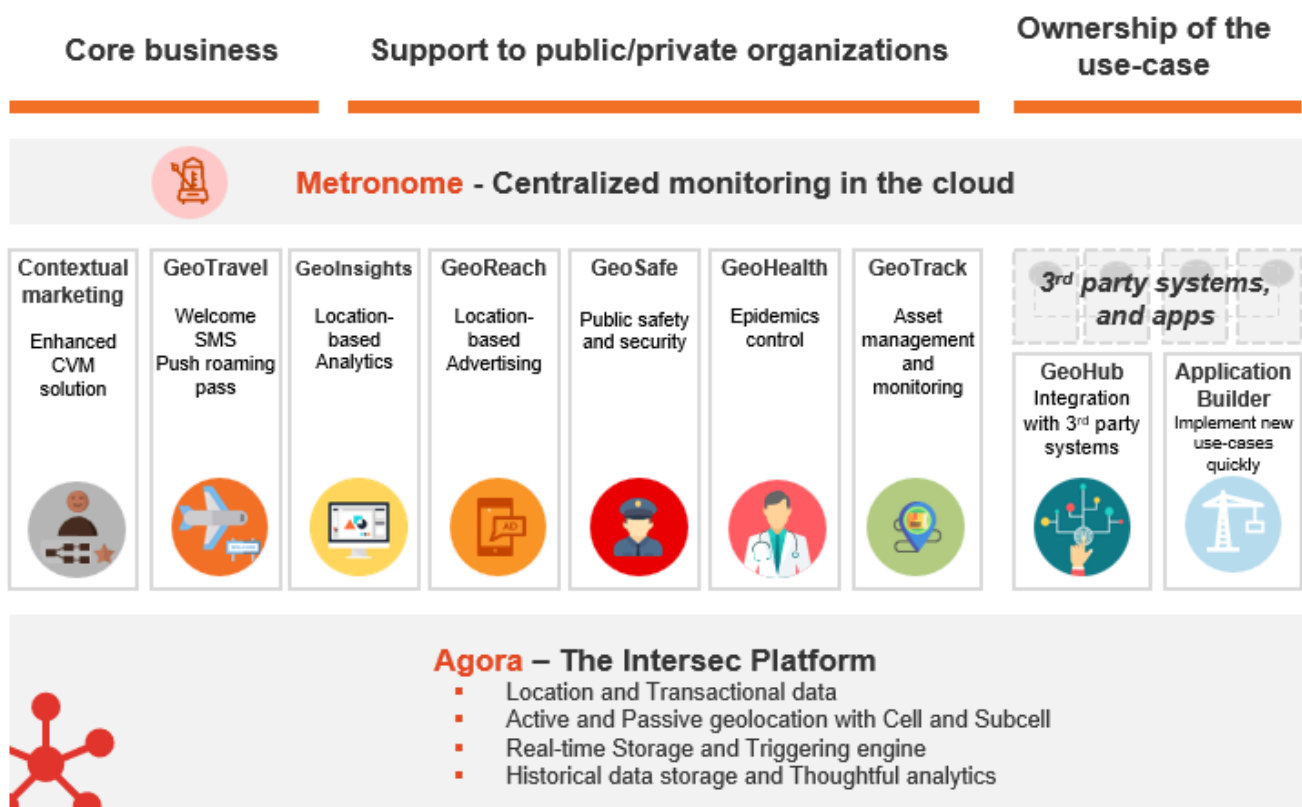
Core business

Support to public/private organizations

Ownership of the use-case

Metronome - Centralized monitoring in the cloud

Contextual marketing
Enhanced CVM solution

GeoTravel
Welcome SMS
Push roaming pass

GeoInsights
Location-based Analytics

GeoReach
Location-based Advertising

GeoSafe
Public safety and security

GeoHealth
Epidemics control

GeoTrack
Asset management and monitoring

3rd party systems, and apps

GeoHub
Integration with 3rd party systems

Application Builder
Implement new use-cases quickly

Agora – The Intersec Platform
▪ Location and Transactional data
▪ Active and Passive geolocation with Cell and Subcell
▪ Real-time Storage and Triggering engine
▪ Historical data storage and Thoughtful analytics